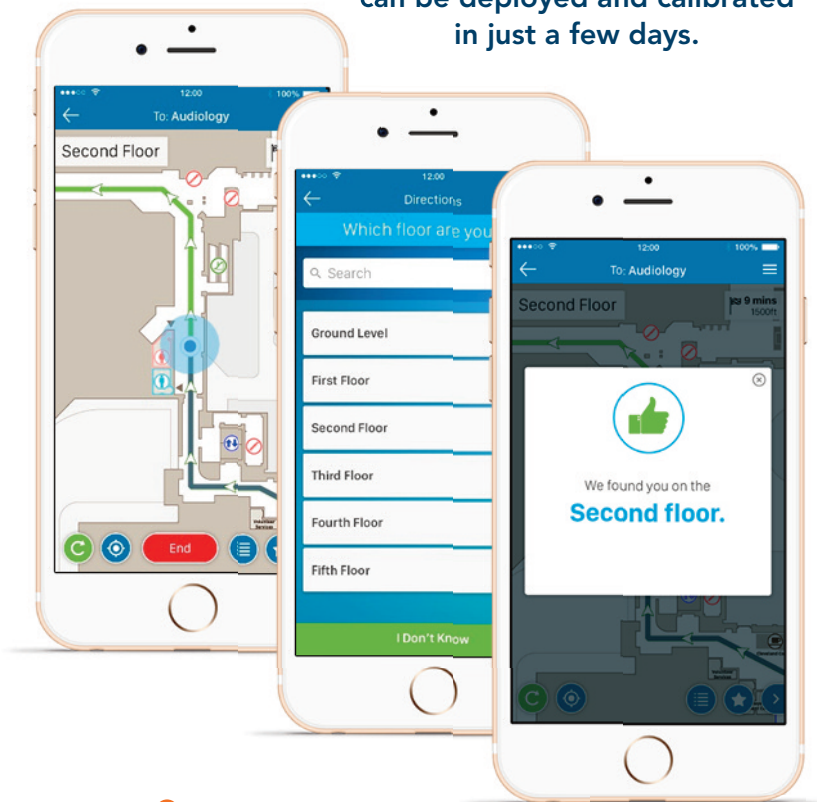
can be deployed and calibrated in just a few days.

12:00 100%
To: Audiology
Second Floor
End

12:00
Directions
Which floor are you
Search
Ground Level
First Floor
Second Floor
Third Floor
Fourth Floor
Fifth Floor
I Don't Know

12:00 100%
To: Audiology
Second Floor
9 mins
1500ft
We found you on the
Second floor.